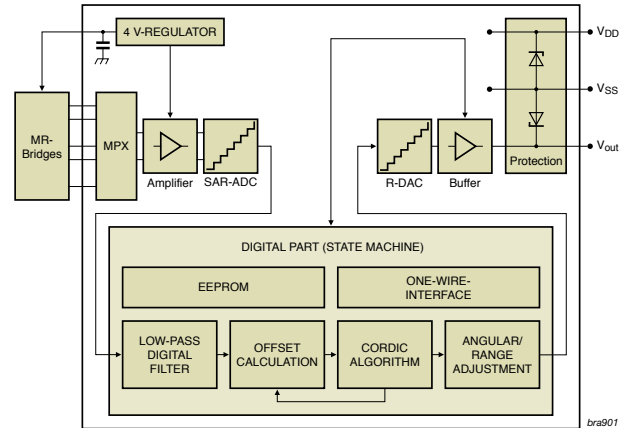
4 V-REGULATOR

MR-Bridges

MPX

Amplifier

SAR-ADC

R-DAC

Buffer

Protection

$V_{DD}$

$V_{SS}$

$V_{out}$

DIGITAL PART (STATE MACHINE)

EEPROM

ONE-WIRE-INTERFACE

LOW-PASS DIGITAL FILTER

OFFSET CALCULATION

CORDIC ALGORITHM

ANGULAR/ RANGE ADJUSTMENT

bra901